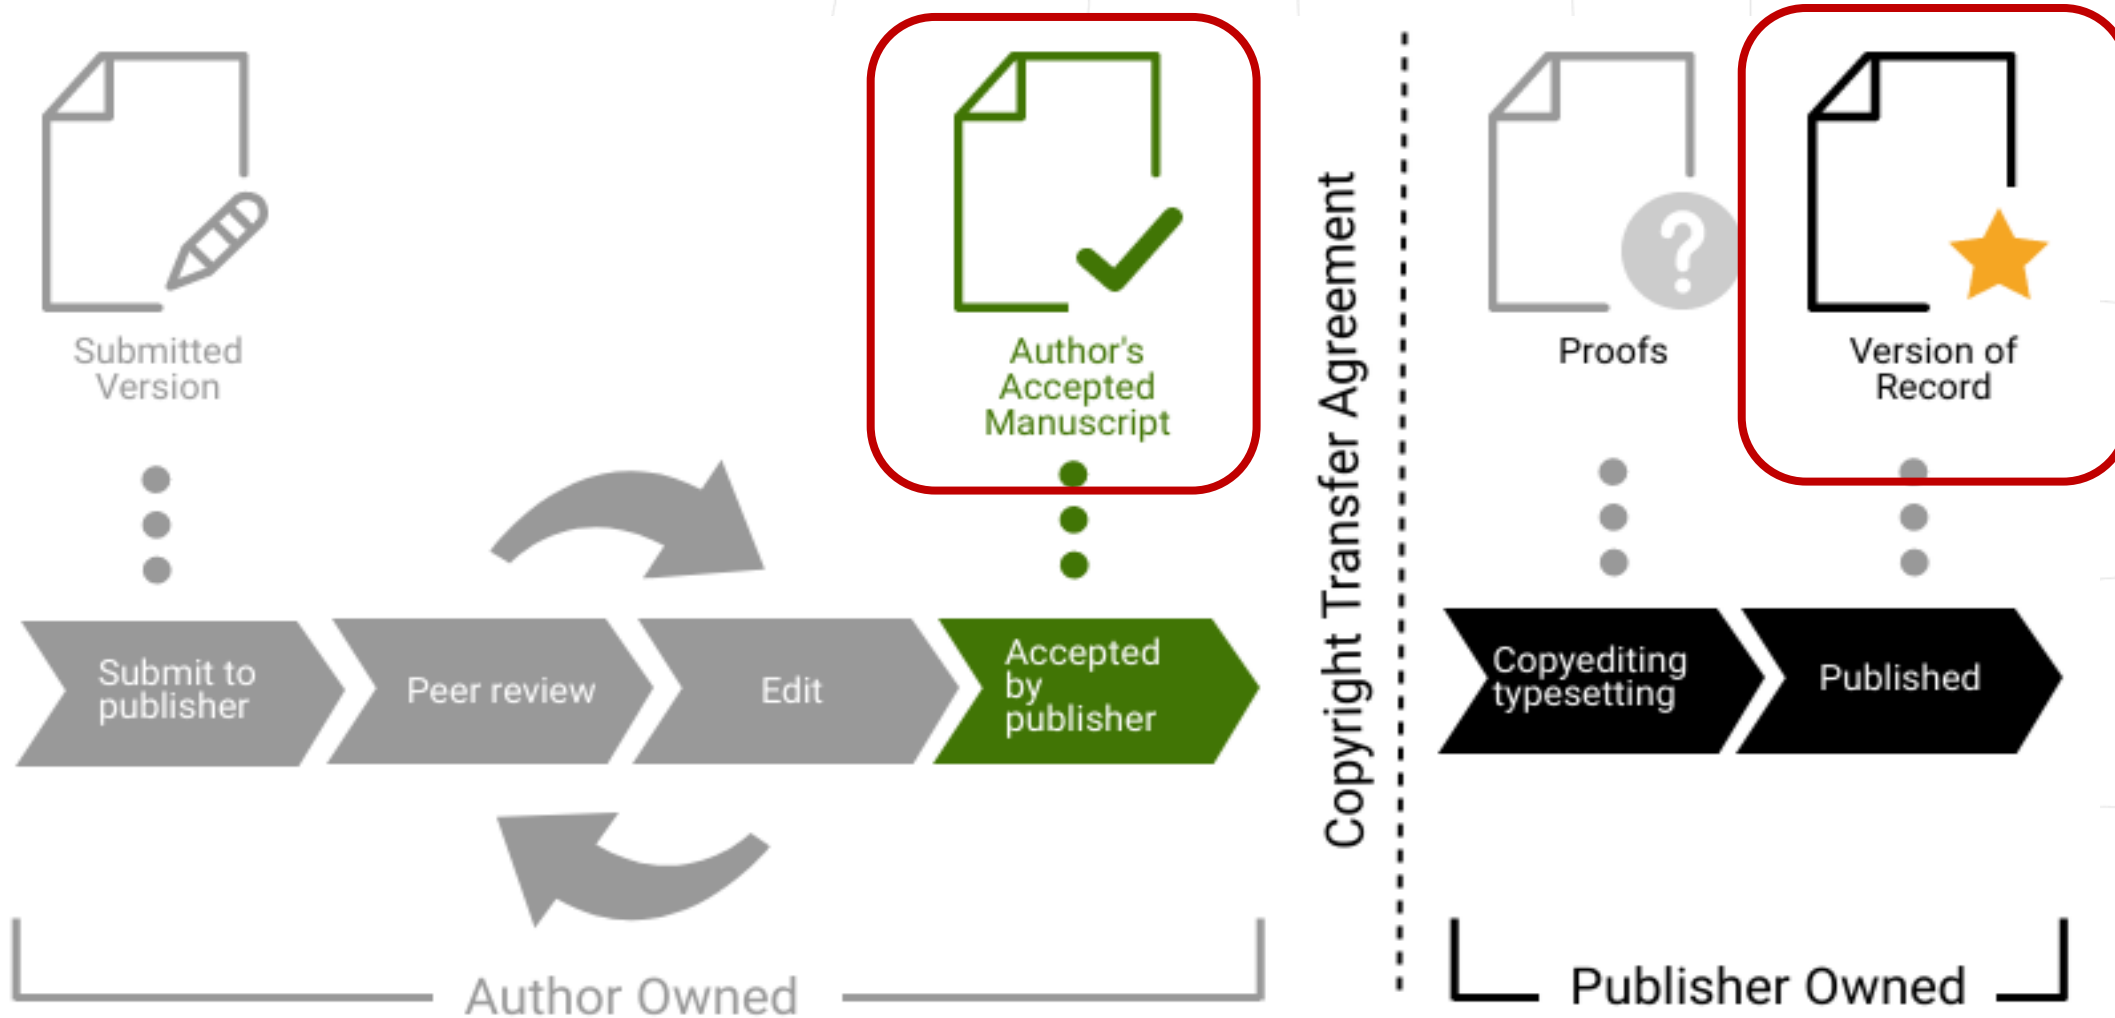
Submitted Version

Author's Accepted Manuscript

Copyright Transfer Agreement

Proofs

Version of Record

Submit to publisher

Peer review

Edit

Accepted by publisher

Copyediting typesetting

Published

Author Owned

Publisher Owned